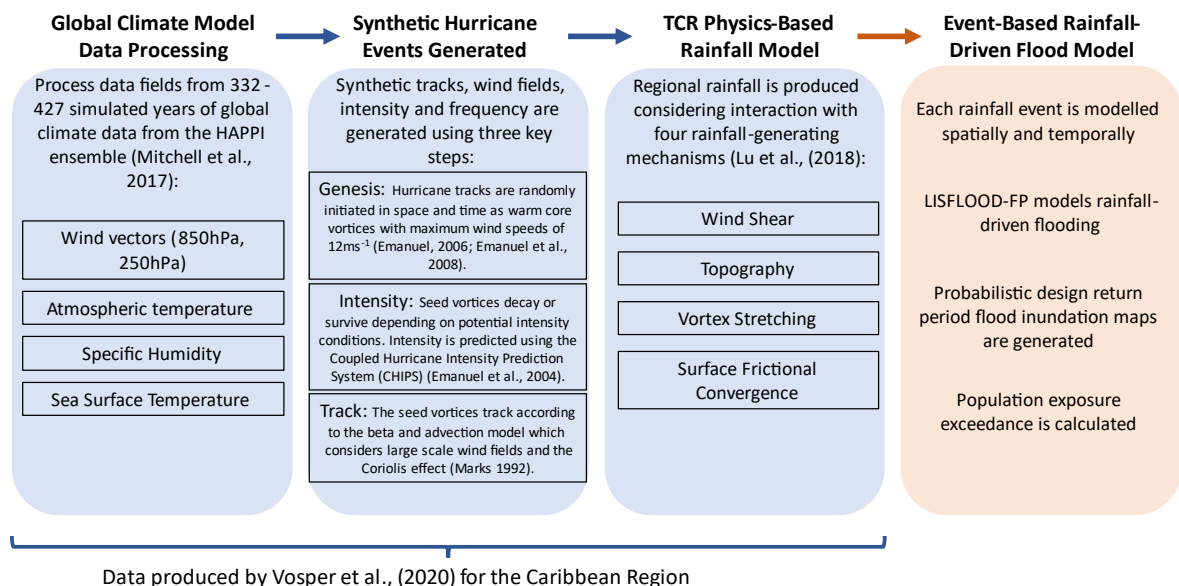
**Global Climate Model Data Processing**

Process data fields from 332 - 427 simulated years of global climate data from the HAPPI ensemble (Mitchell et al., 2017):

Wind vectors (850hPa, 250hPa)

Atmospheric temperature

Specific Humidity

Sea Surface Temperature

**Synthetic Hurricane Events Generated**

Synthetic tracks, wind fields, intensity and frequency are generated using three key steps:

Genesis: Hurricane tracks are randomly initiated in space and time as warm core vortices with maximum wind speeds of $12ms^{-1}$ (Emanuel, 2006; Emanuel et al., 2008).

Intensity: Seed vortices decay or survive depending on potential intensity conditions. Intensity is predicted using the Coupled Hurricane Intensity Prediction System (CHIPS) (Emanuel et al., 2004).

Track: The seed vortices track according to the beta and advection model which considers large scale wind fields and the Coriolis effect (Marks 1992).

**TCR Physics-Based Rainfall Model**

Regional rainfall is produced considering interaction with four rainfall-generating mechanisms (Lu et al., (2018):

Wind Shear

Topography

Vortex Stretching

Surface Frictional Convergence

**Event-Based Rainfall-Driven Flood Model**

Each rainfall event is modelled spatially and temporally

LISFLOOD-FP models rainfall-driven flooding

Probabilistic design return period flood inundation maps are generated

Population exposure exceedance is calculated

Data produced by Vosper et al., (2020) for the Caribbean Region